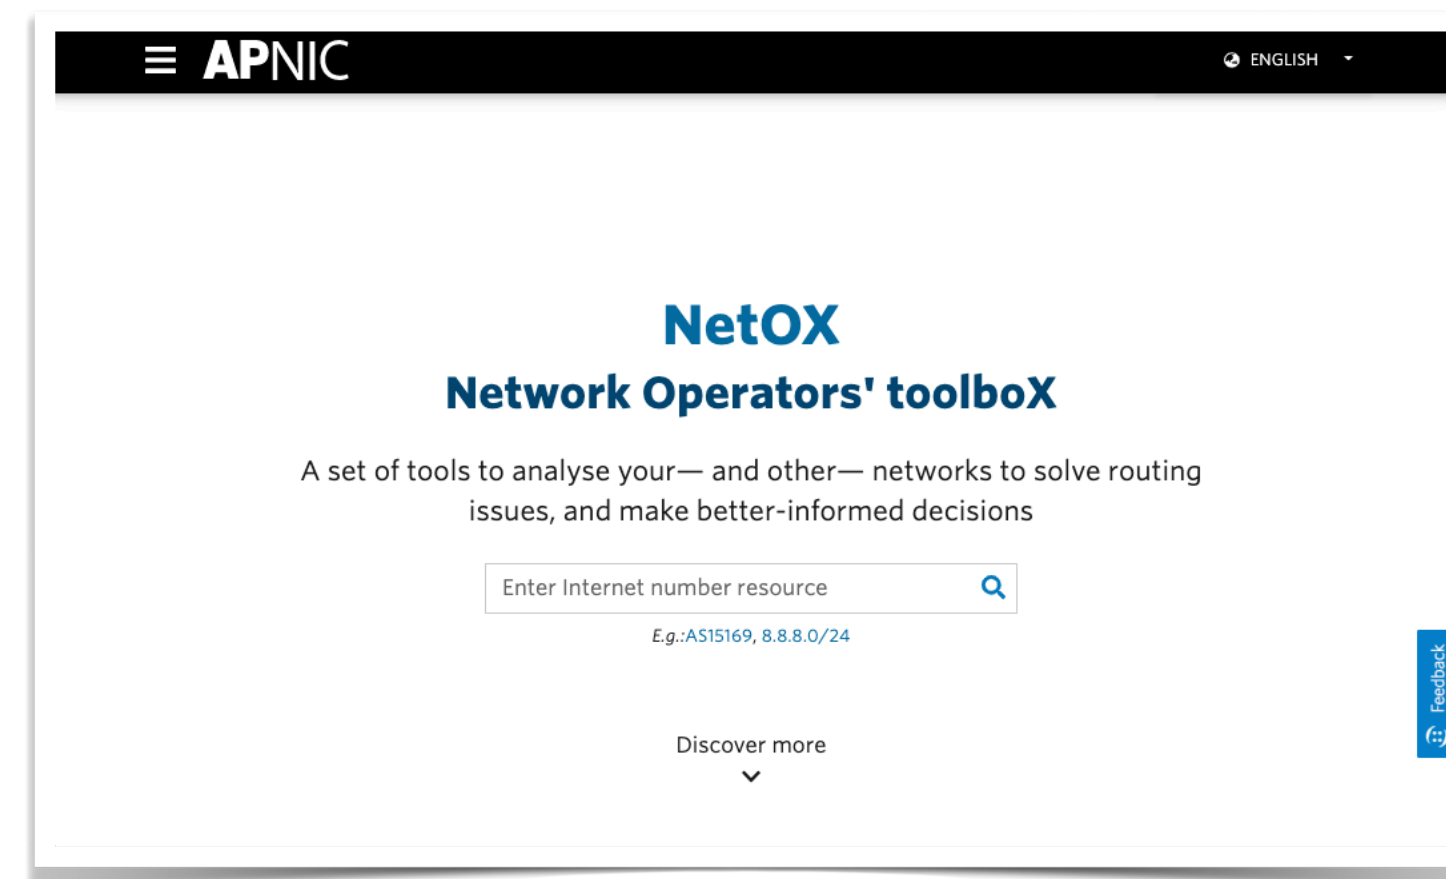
APNIC

ENGLISH

NetOX
Network Operators' toolboX

A set of tools to analyse your— and other— networks to solve routing issues, and make better-informed decisions

Enter Internet number resource

E.g.:AS15169, 8.8.8.0/24

Discover more

Feedback